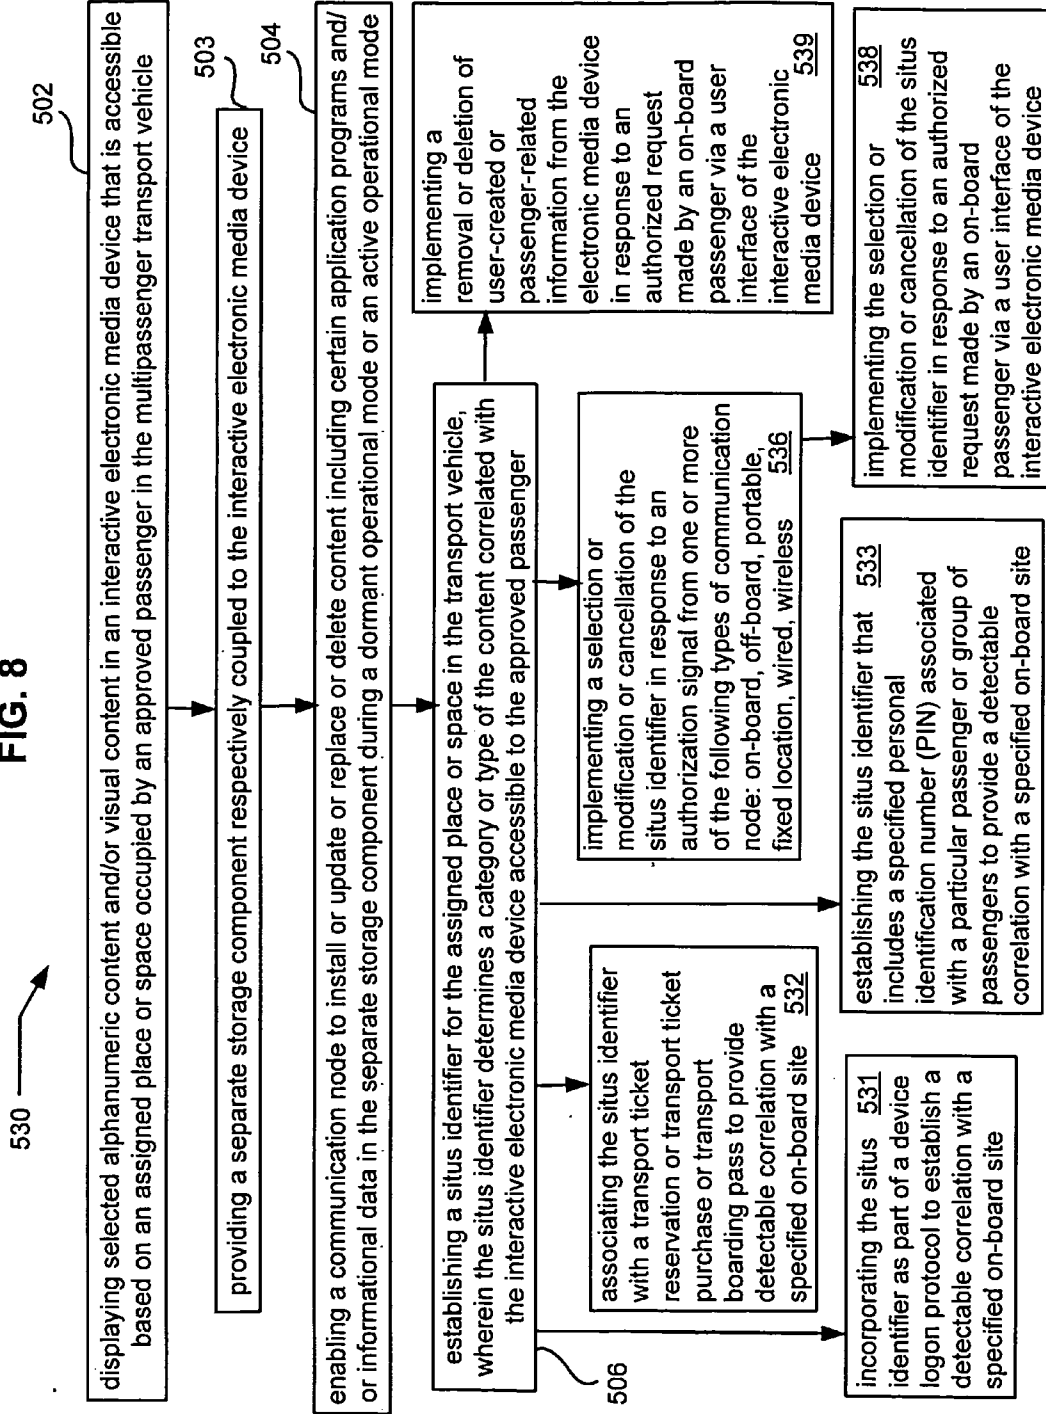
FIG. 8

530

502

displaying selected alphanumeric content and/or visual content in an interactive electronic media device that is accessible based on an assigned place or space occupied by an approved passenger in the multipassenger transport vehicle

503

providing a separate storage component respectively coupled to the interactive electronic media device

504

enabling a communication node to install or update or replace or delete content including certain application programs and/ or informational data in the separate storage component during a dormant operational mode or an active operational mode

506

establishing a situs identifier for the assigned place or space in the transport vehicle, wherein the situs identifier determines a category or type of the content correlated with the interactive electronic media device accessible to the approved passenger

incorporating the situs identifier as part of a device logon protocol to establish a detectable correlation with a specified on-board site 531

associating the situs identifier with a transport ticket reservation or transport ticket purchase or transport boarding pass to provide detectable correlation with a specified on-board site 532

establishing the situs identifier that includes a specified personal identification number (PIN) associated with a particular passenger or group of passengers to provide a detectable correlation with a specified on-board site 533

implementing a selection or modification or cancellation of the situs identifier in response to an authorization signal from one or more of the following types of communication node: on-board, off-board, portable, fixed location, wired, wireless 536

implementing the selection or modification or cancellation of the situs identifier in response to an authorized request made by an on-board passenger via a user interface of the interactive electronic media device 538

implementing a removal or deletion of user-created or passenger-related information from the electronic media device in response to an authorized request made by an on-board passenger via a user interface of the interactive electronic media device 539